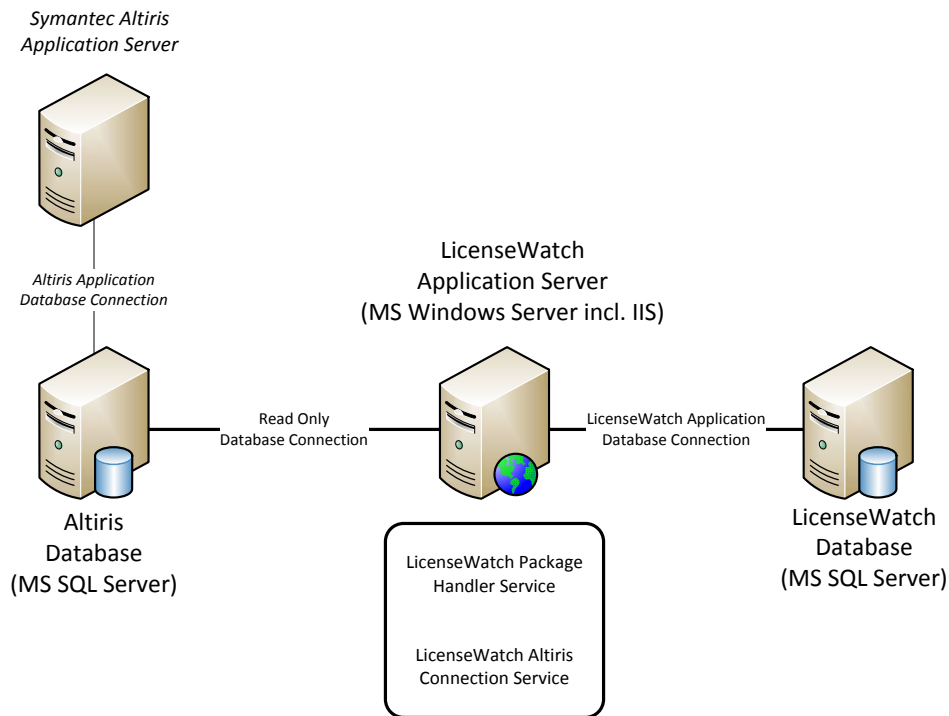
Symantec Altiris
Application Server

Altiris Application
Database Connection

LicenseWatch
Application Server
(MS Windows Server incl. IIS)

Read Only
Database Connection

LicenseWatch Application
Database Connection

Altiris
Database
(MS SQL Server)

LicenseWatch Package
Handler Service

LicenseWatch Altiris
Connection Service

LicenseWatch
Database
(MS SQL Server)